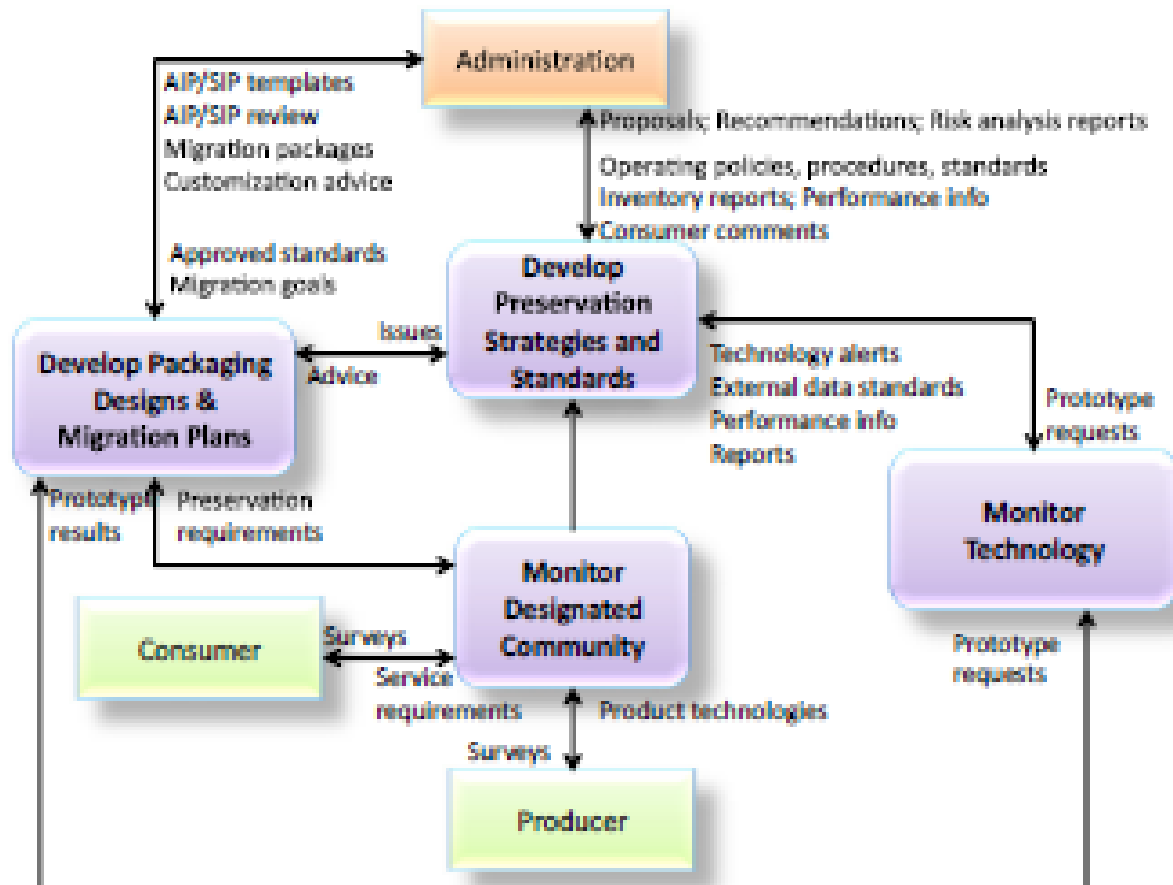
Administration

AIP/SIP templates
AIP/SIP review
Migration packages
Customization advice

Proposals; Recommendations; Risk analysis reports

Operating policies, procedures, standards
Inventory reports; Performance info
Consumer comments

Approved standards
Migration goals

Develop Preservation Strategies and Standards

Issues
Advice

Develop Packaging Designs & Migration Plans

Technology alerts
External data standards
Performance info
Reports

Prototype requests

Prototype results

Preservation requirements

Monitor Technology

Monitor Designated Community

Consumer

Surveys
Service requirements

Prototype requests

Product technologies

Surveys

Producer